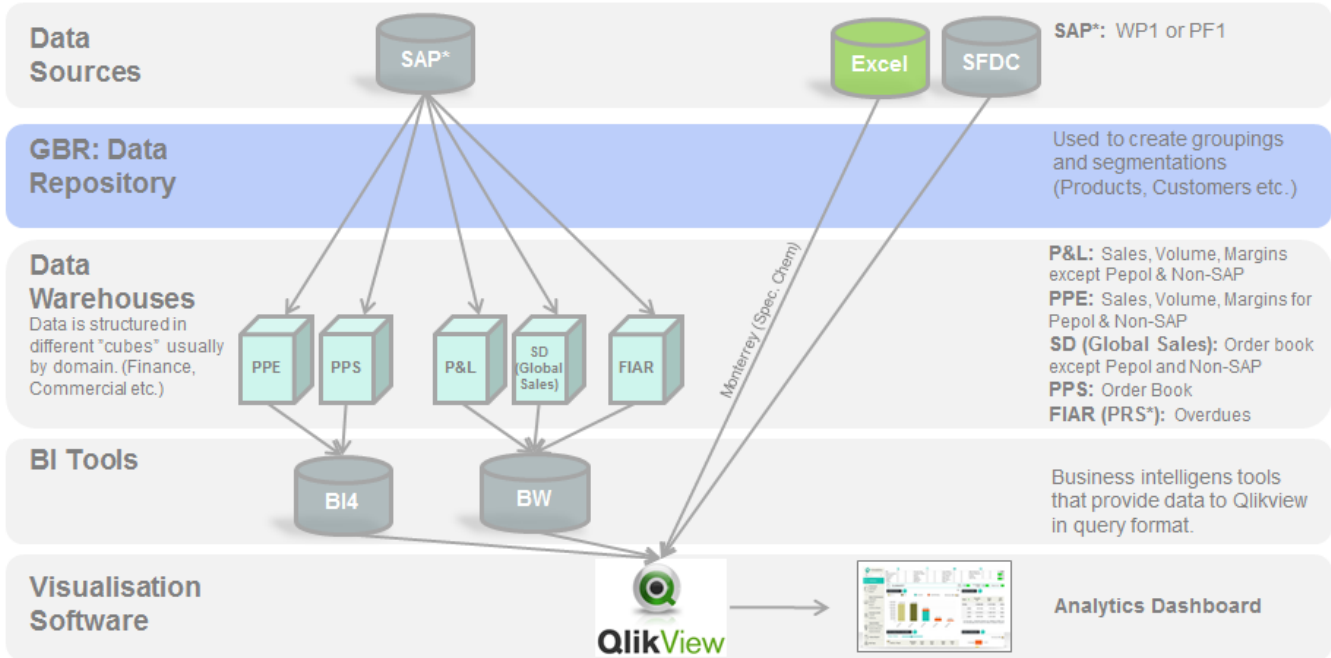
Data Sources

SAP*

Excel

SFDC

SAP*: WP1 or PF1

GBR: Data Repository

Used to create groupings and segmentations (Products, Customers etc.)

Data Warehouses
Data is structured in different "cubes" usually by domain. (Finance, Commercial etc.)

PPE

PPS

P&L

SD (Global Sales)

FIAR

Monterrey (Spec. Chem)

P&L: Sales, Volume, Margins except Pepol & Non-SAP
PPE: Sales, Volume, Margins for Pepol & Non-SAP
SD (Global Sales): Order book except Pepol and Non-SAP
PPS: Order Book
FIAR (PRS*): Overdues

BI Tools

BI4

BW

Business intelligens tools that provide data to Qlikview in query format.

Visualisation Software

QlikView

Analytics Dashboard